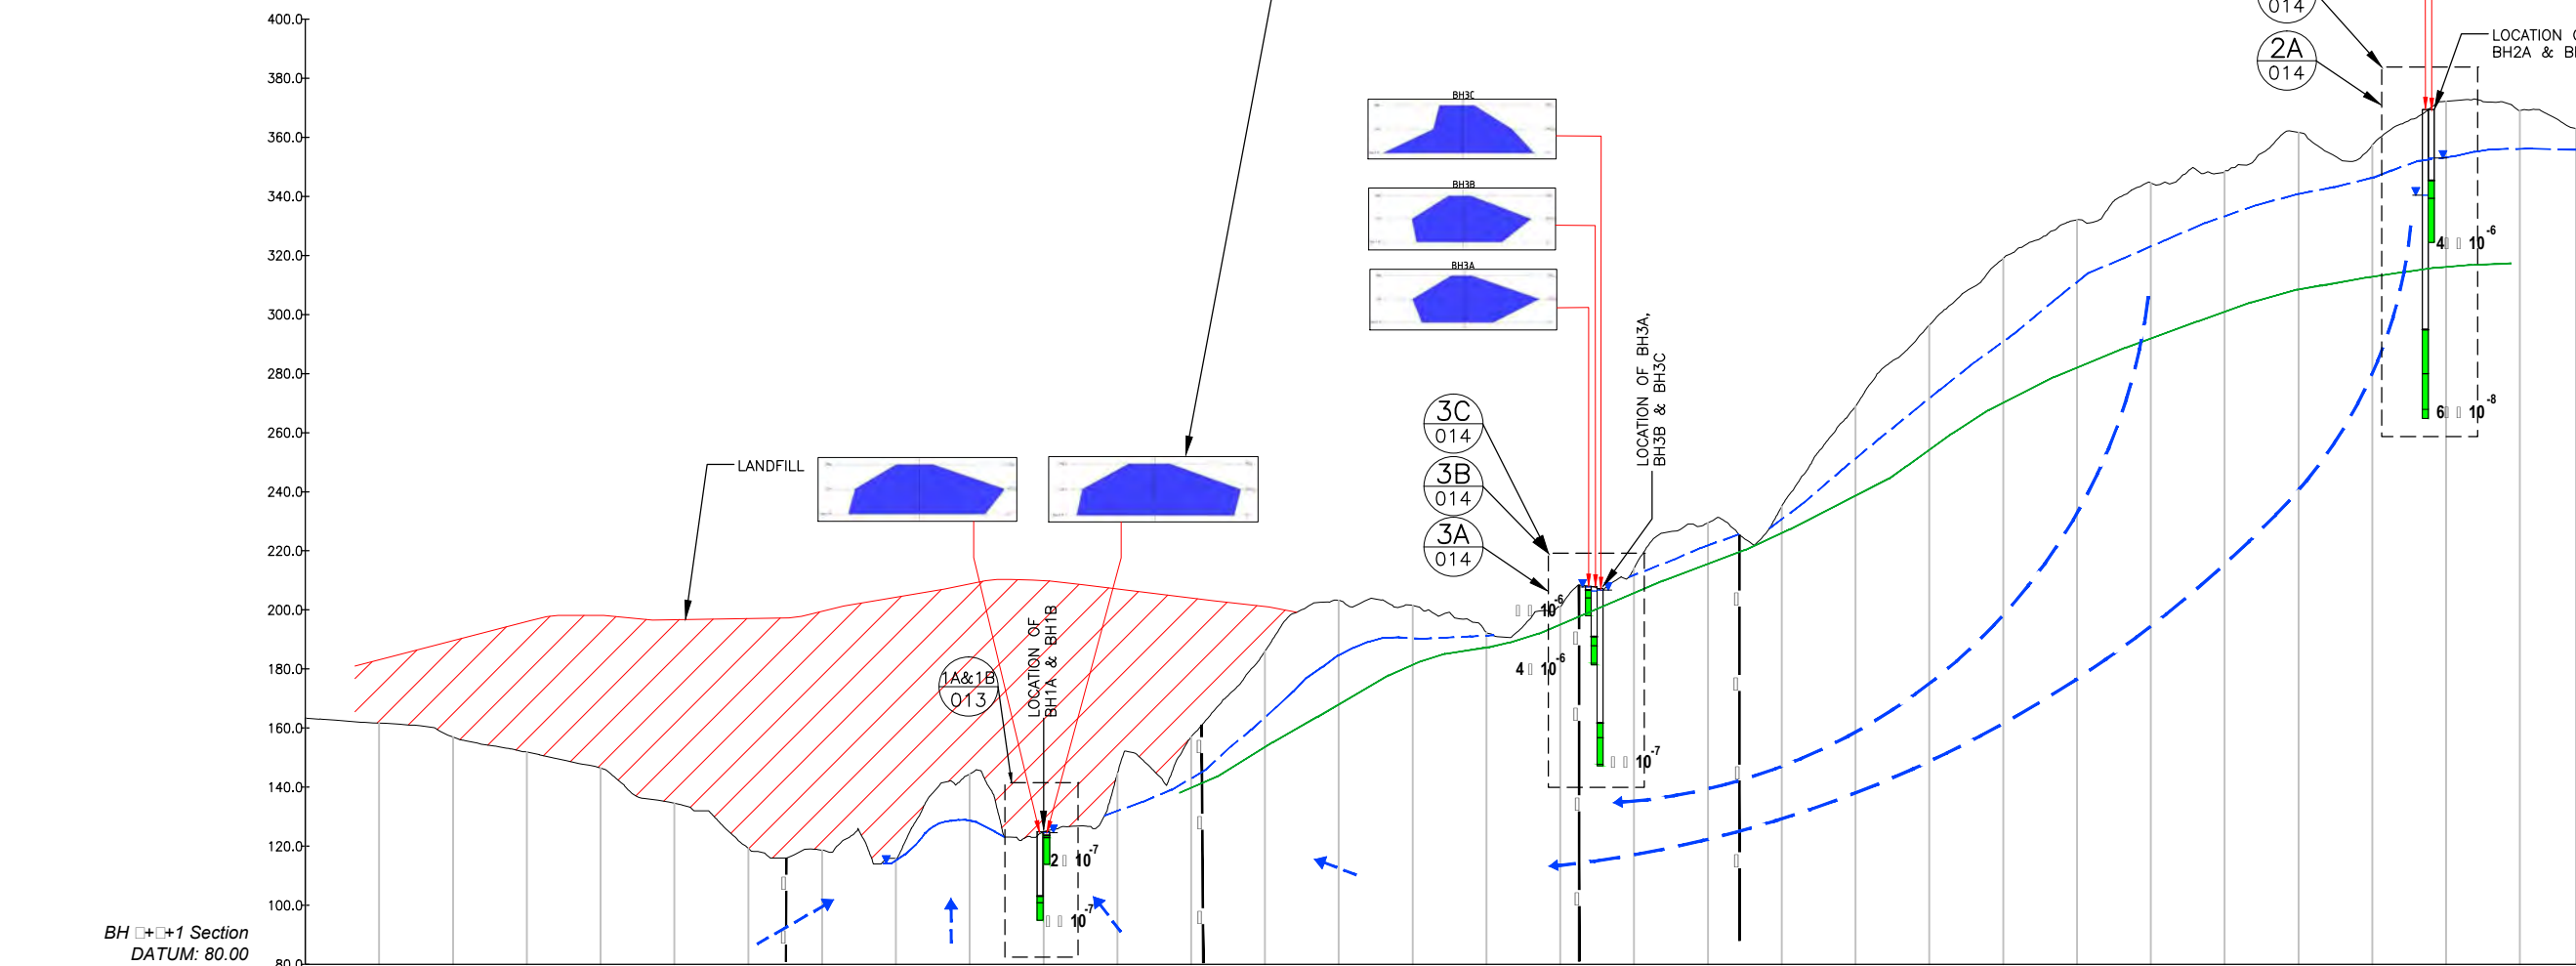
400.0
380.0
360.0
340.0
320.0
300.0
280.0
260.0
240.0
220.0
200.0
180.0
160.0
140.0
120.0
100.0
80.0

014
2A
014
LOCATION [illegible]
BH2A & B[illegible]

BH3C
BH3B
BH3A

LOCATION OF BH3A, BH3B & BH3C

3C
014
3B
014
3A
014

LANDFILL

1A&1B
013
LOCATION OF BH1A & BH1B

$10^{-6}$
$4\ 10^{-6}$
$10^{-7}$
$4\ 10^{-6}$
$6\ 10^{-8}$
$2\ 10^{-7}$
$10^{-7}$

BH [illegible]+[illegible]+1 Section
DATUM: 80.00